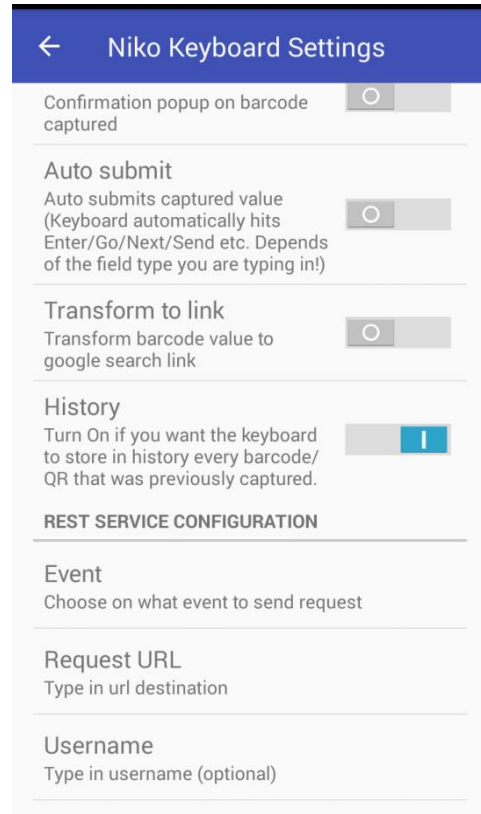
← Niko Keyboard Settings

Confirmation popup on barcode captured

Auto submit
Auto submits captured value (Keyboard automatically hits Enter/Go/Next/Send etc. Depends of the field type you are typing in!)

Transform to link
Transform barcode value to google search link

History
Turn On if you want the keyboard to store in history every barcode/ QR that was previously captured.

REST SERVICE CONFIGURATION

Event
Choose on what event to send request

Request URL
Type in url destination

Username
Type in username (optional)